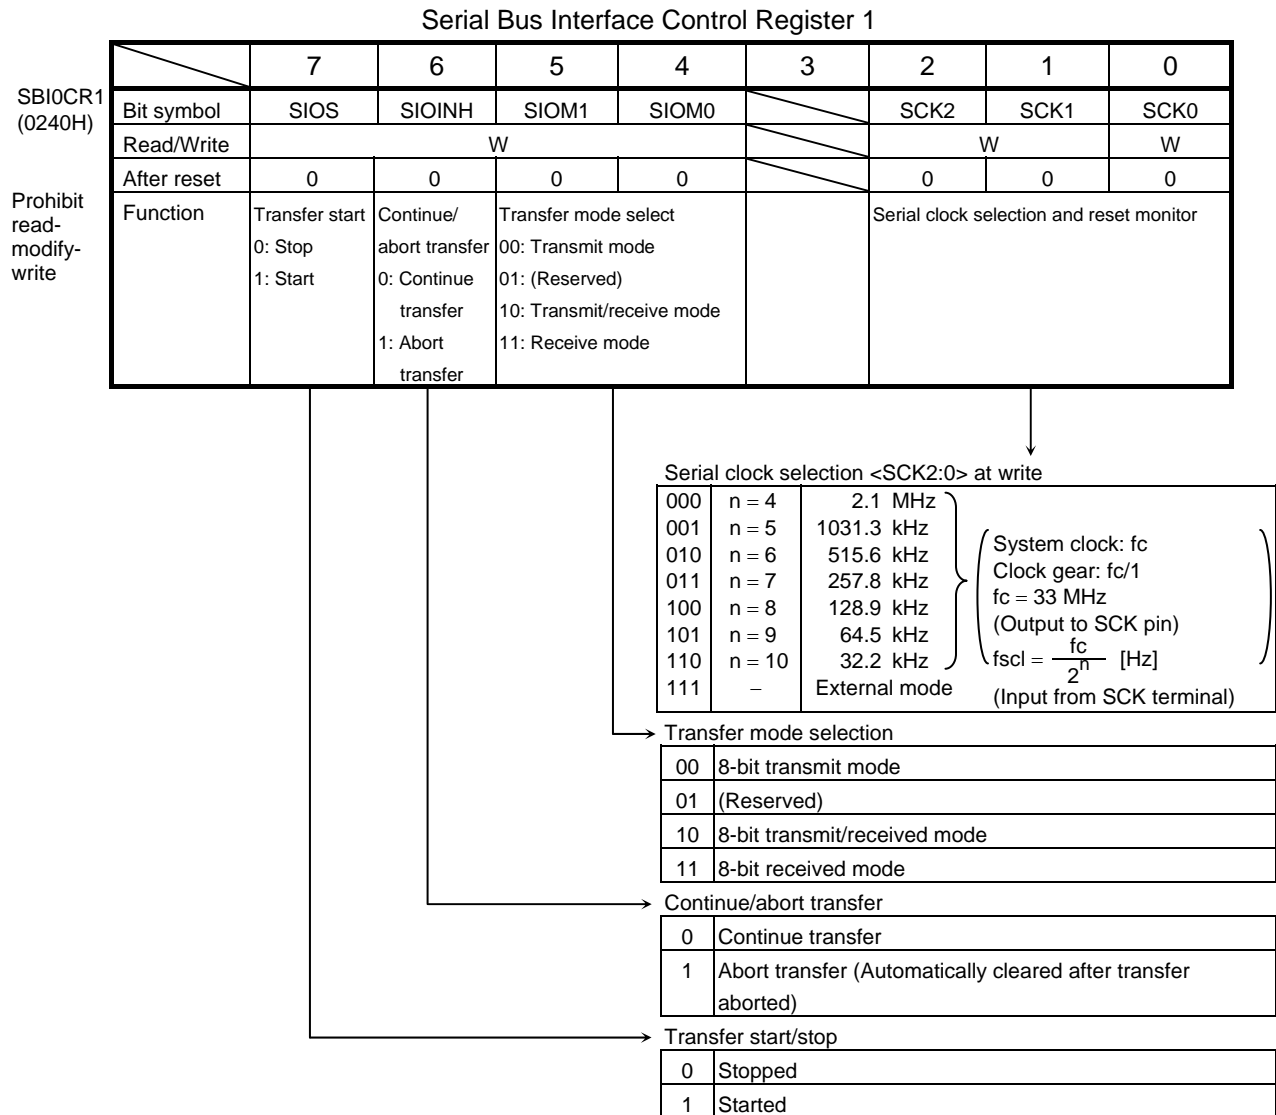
Serial Bus Interface Control Register 1

SBI0CR1 (0240H)

Prohibit read-modify-write

| | 7 | 6 | 5 | 4 | 3 | 2 | 1 | 0 |
|---|---|---|---|---|---|---|---|---|
| Bit symbol | SIOS | SIOINH | SIOM1 | SIOM0 | | SCK2 | SCK1 | SCK0 |
| Read/Write | W | | | | | W | | W |
| After reset | 0 | 0 | 0 | 0 | | 0 | 0 | 0 |
| Function | Transfer start 0: Stop 1: Start | Continue/ abort transfer 0: Continue transfer 1: Abort transfer | Transfer mode select 00: Transmit mode 01: (Reserved) 10: Transmit/receive mode 11: Receive mode | | | Serial clock selection and reset monitor | | |

Serial clock selection <SCK2:0> at write

| | | |
|---|---|---|
| 000 | n = 4 | 2.1 MHz |
| 001 | n = 5 | 1031.3 kHz |
| 010 | n = 6 | 515.6 kHz |
| 011 | n = 7 | 257.8 kHz |
| 100 | n = 8 | 128.9 kHz |
| 101 | n = 9 | 64.5 kHz |
| 110 | n = 10 | 32.2 kHz |
| 111 | − | External mode |

System clock: fc
Clock gear: fc/1
fc = 33 MHz
(Output to SCK pin)
fscl = $\frac{fc}{2^n}$ [Hz]
(Input from SCK terminal)

Transfer mode selection

| | |
|---|---|
| 00 | 8-bit transmit mode |
| 01 | (Reserved) |
| 10 | 8-bit transmit/received mode |
| 11 | 8-bit received mode |

Continue/abort transfer

| | |
|---|---|
| 0 | Continue transfer |
| 1 | Abort transfer (Automatically cleared after transfer aborted) |

Transfer start/stop

| | |
|---|---|
| 0 | Stopped |
| 1 | Started |